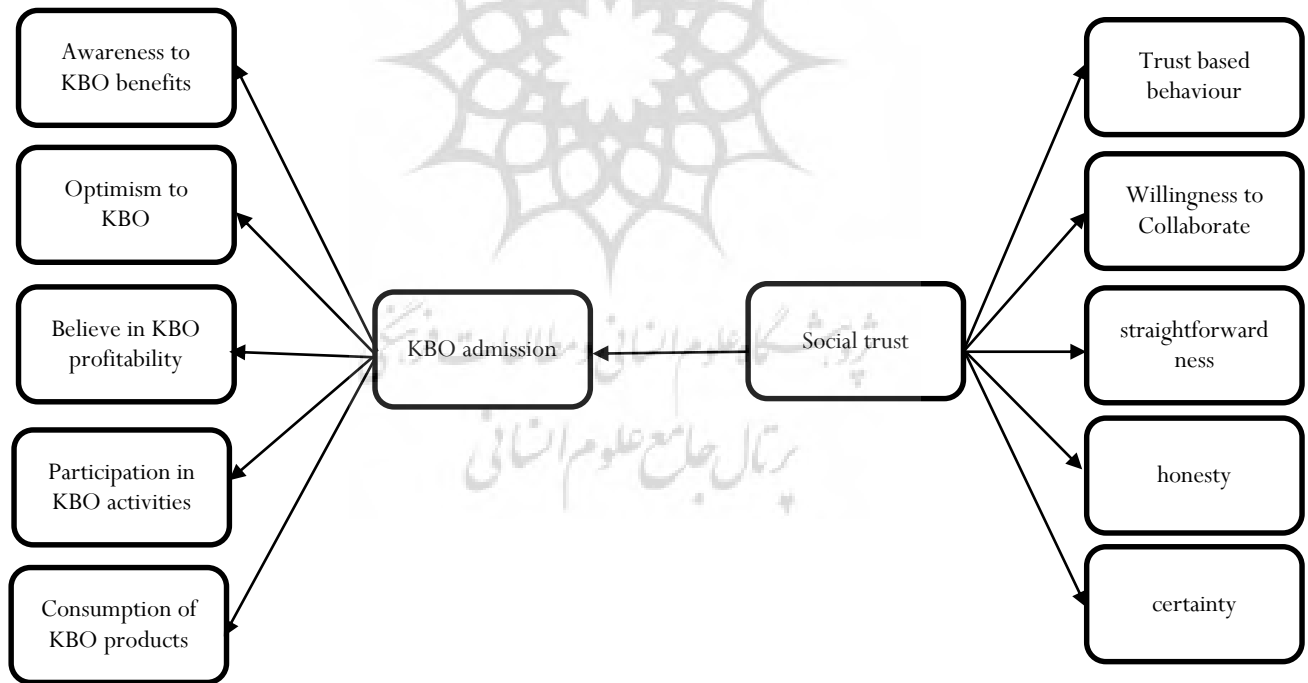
Awareness to KBO benefits

Optimism to KBO

Believe in KBO profitability

Participation in KBO activities

Consumption of KBO products

KBO admission

Social trust

Trust based behaviour

Willingness to Collaborate

straightforward ness

honesty

certainty

پژوهشگاه علوم انسانی و مطالعات فرهنگی
پرتال جامع علوم انسانی